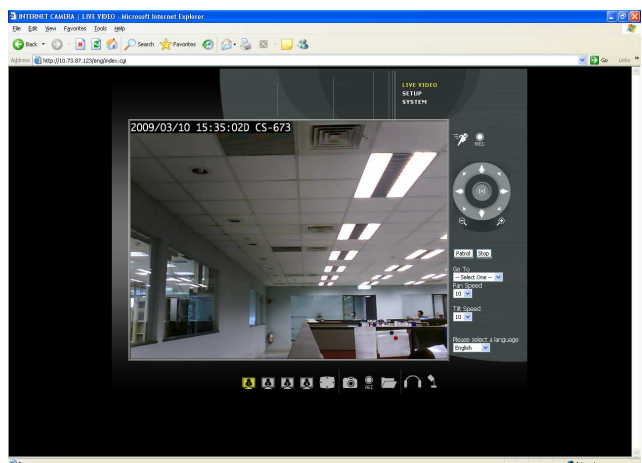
INTERNET CAMERA | LIVE VIDEO - Microsoft Internet Explorer

File Edit View Favorites Tools Help

Back Search Favorites

Address http://10.73.87.123/eng/index.cgi

Go Links

LIVE VIDEO
SETUP
SYSTEM

2009/03/10 15:35:02D CS-673

REC

Patrol Stop

Go To:
-- Select One --
Pan Speed
10
Tilt Speed
10

Please select a language
English

REC